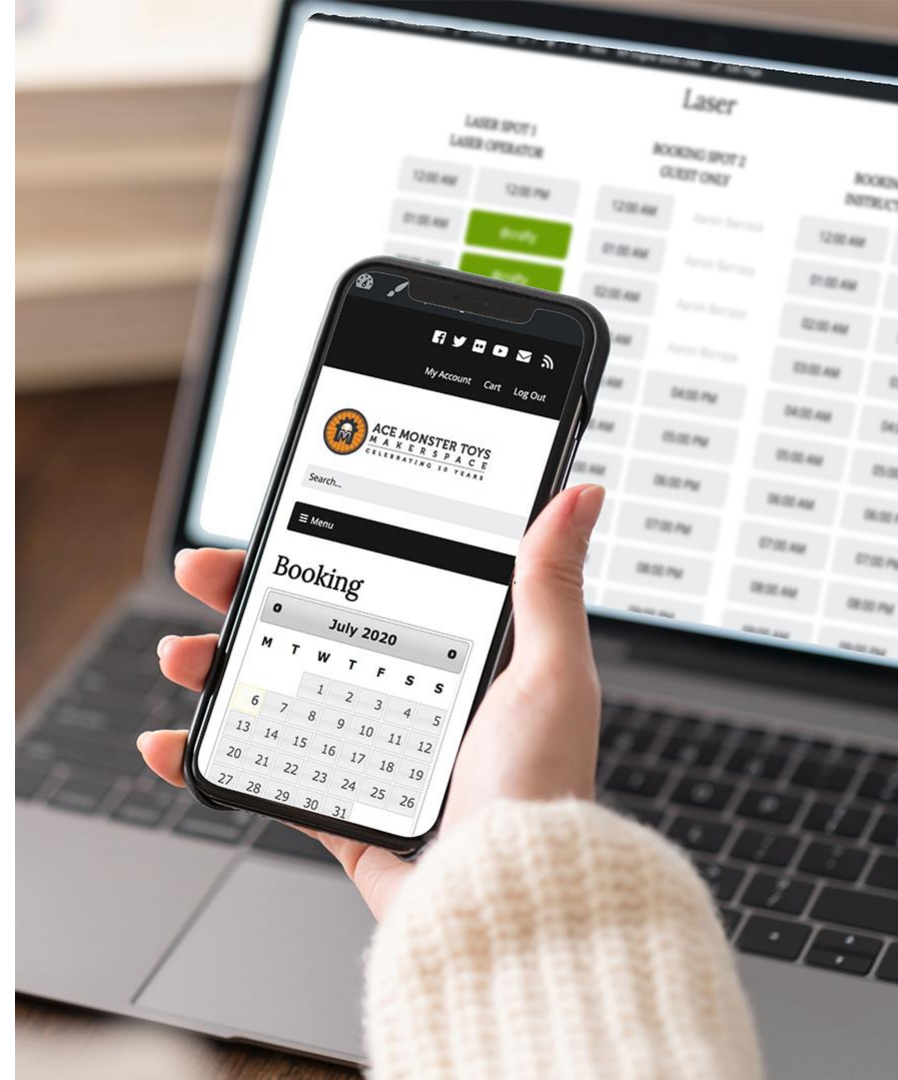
Laser

LASER SPOT 1
LASER OPERATOR

12:00 AM
12:00 PM
01:00 AM
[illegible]
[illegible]

BOOKING SPOT 2
GUEST ONLY

12:00 AM
01:00 AM
02:00 AM
AM
AM
04:00 PM
05:00 PM
06:00 PM
07:00 PM
08:00 PM

Aaron Barraza
Aaron Barraza
Aaron Barraza
Aaron Barraza

BOOKIN
INSTRUCT

12:00 AM
01:00 AM
02:00 AM
03:00 AM
04:00 AM
05:00 AM
06:00 AM
07:00 AM
08:00 AM

04:
05:0
06:0
07:00 PM
08:00 PM

My Account Cart Log Out

ACE MONSTER TOYS
MAKERSPACE
CELEBRATING 10 YEARS

Search...

☰ Menu

Booking

July 2020

| M | T | W | T | F | S | S |
|---|---|---|---|---|---|---|
| | | 1 | 2 | 3 | 4 | 5 |
| 6 | 7 | 8 | 9 | 10 | 11 | 12 |
| 13 | 14 | 15 | 16 | 17 | 18 | 19 |
| 20 | 21 | 22 | 23 | 24 | 25 | 26 |
| 27 | 28 | 29 | 30 | 31 | | |